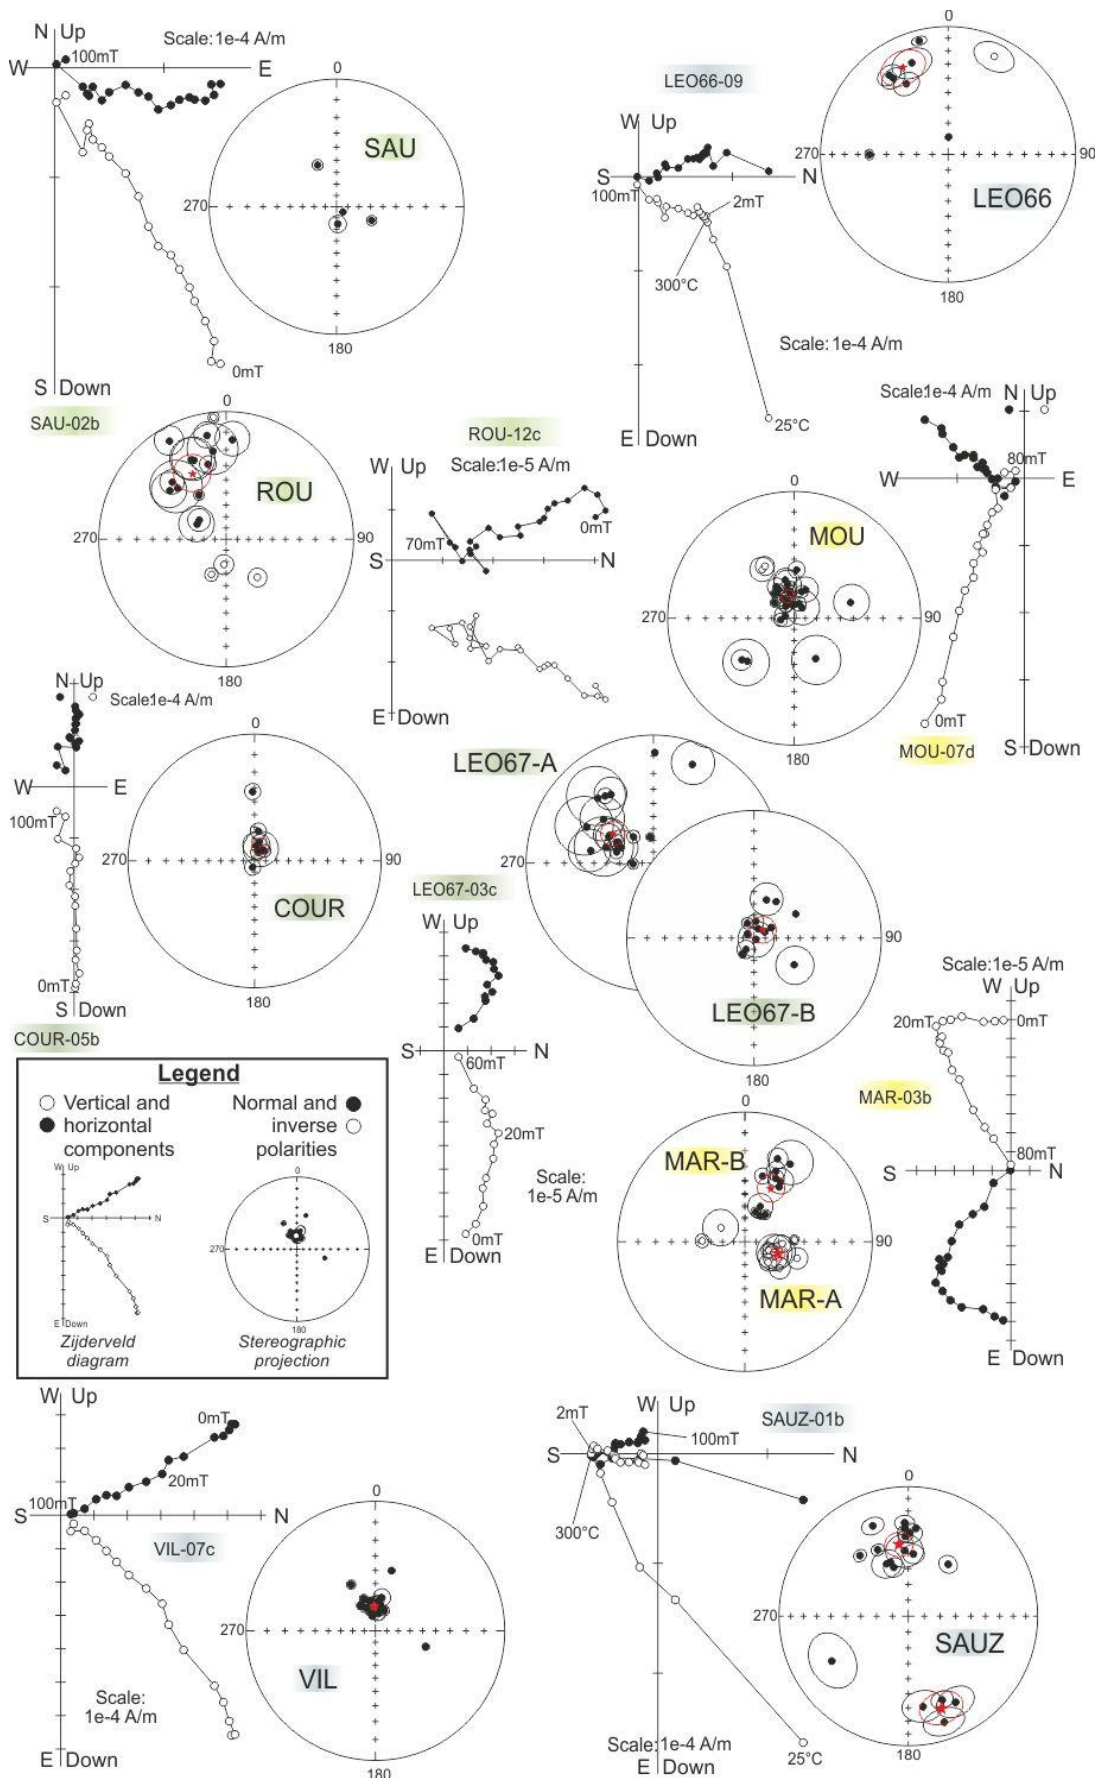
N Up
100mT
Scale:1e-4 A/m
W
E
0
SAU
270
180
0mT
S Down
SAU-02b

LEO66-09
W Up
S
N
100mT
2mT
300°C
Scale: 1e-4 A/m
25°C
E Down
0
270
90
LEO66
180

0
ROU
270
90
180
ROU-12c
W Up
Scale:1e-5 A/m
70mT
0mT
S
N
E Down

Scale1e-4 A/m
N Up
80mT
W
E
0
MOU
270
90
180
0mT
MOU-07d
S Down

N Up
Scale1e-4 A/m
W
E
100mT
0mT
S Down
COUR-05b
0
270
90
COUR
180

LEO67-A
270
LEO67-03c
W Up
S
N
60mT
20mT
0mT
E Down
90
LEO67-B
180

Scale:1e-5 A/m
W Up
20mT
0mT
MAR-03b
80mT
S
N
E Down

Legend
Vertical and horizontal components
Normal and inverse polarities
W Up
S
N
E Down
Zijderveld diagram
0
270
180
Stereographic projection

Scale: 1e-5 A/m
0
MAR-B
90
MAR-A

W Up
0mT
20mT
100mT
S
N
VIL-07c
0
270
VIL
Scale: 1e-4 A/m
E Down
180

2mT
W Up
SAUZ-01b
100mT
S
N
300°C
0
270
SAUZ
Scale: 1e-4 A/m
E Down
25°C
180